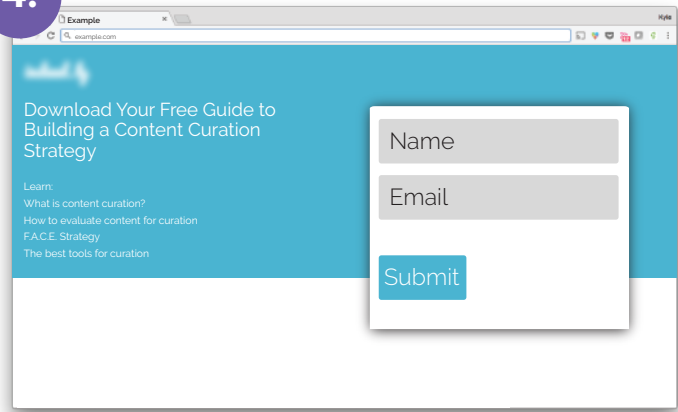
4.

Example ×

Kyle

example.com

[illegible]

Download Your Free Guide to Building a Content Curation Strategy

Learn:
What is content curation?
How to evaluate content for curation
F.A.C.E. Strategy
The best tools for curation

Name

Email

Submit